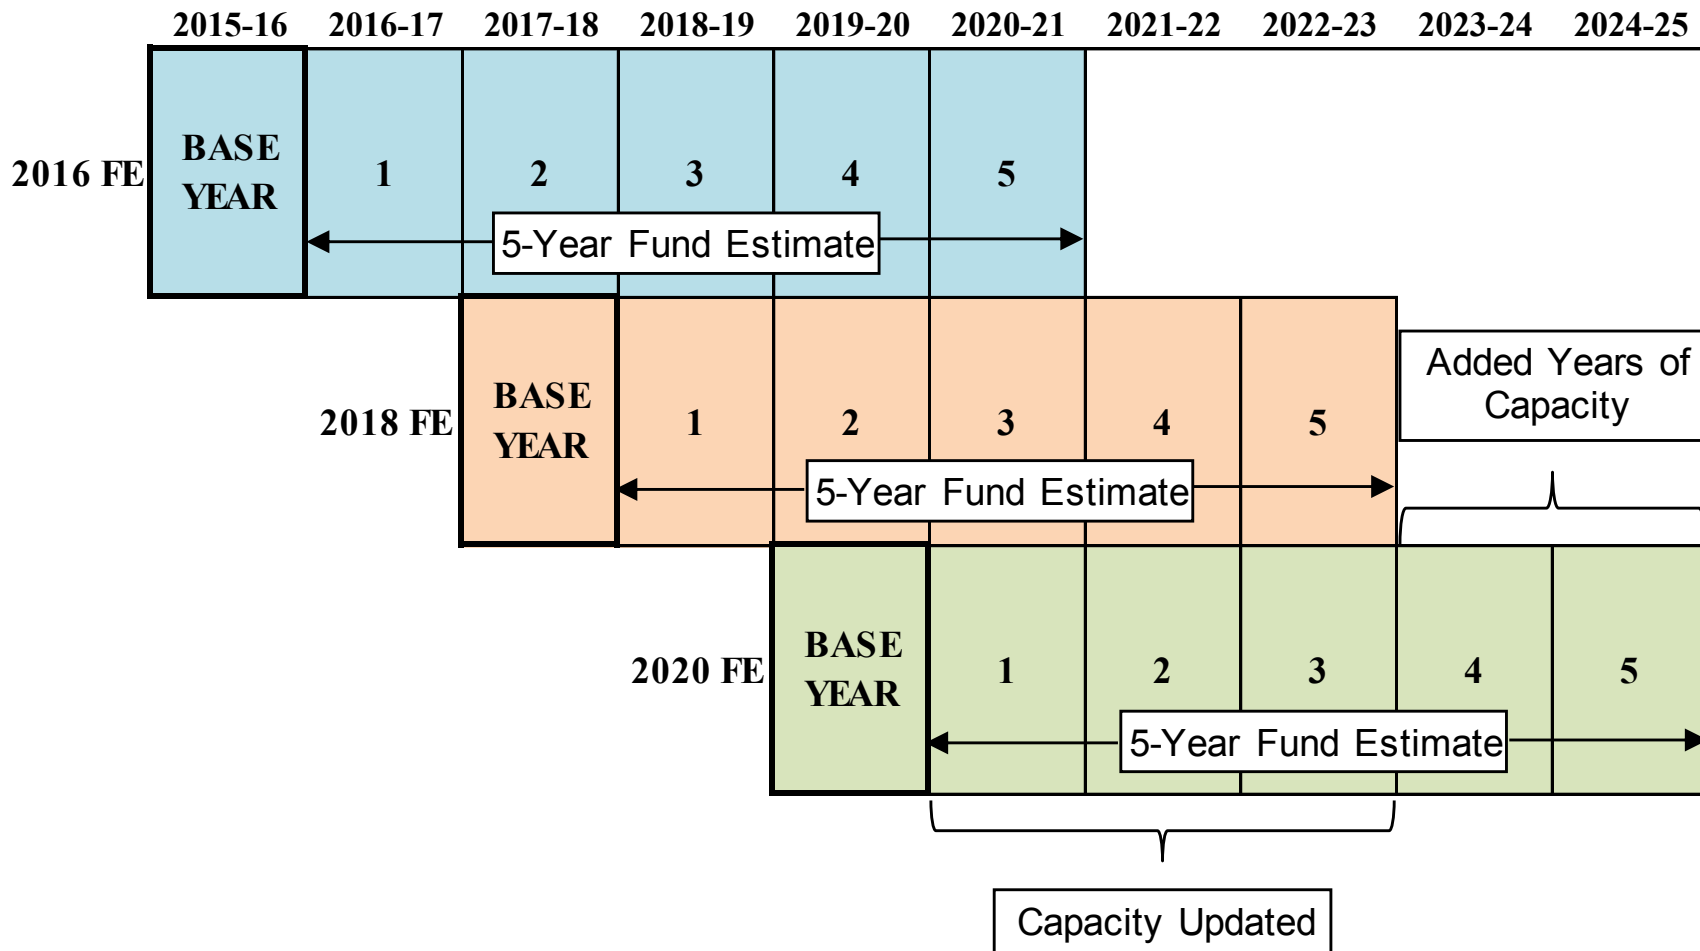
2015-16 2016-17 2017-18 2018-19 2019-20 2020-21 2021-22 2022-23 2023-24 2024-25

2016 FE BASE YEAR 1 2 3 4 5

5-Year Fund Estimate

2018 FE BASE YEAR 1 2 3 4 5

Added Years of Capacity

5-Year Fund Estimate

2020 FE BASE YEAR 1 2 3 4 5

5-Year Fund Estimate

Capacity Updated